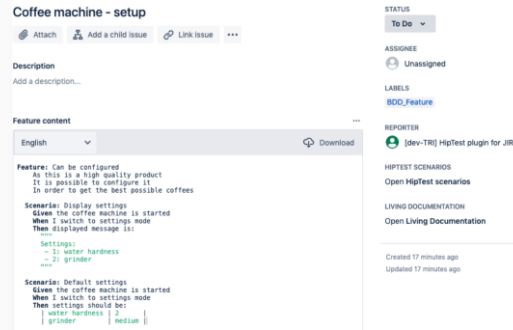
Coffee machine - setup

Attach | Add a child issue | Link issue | •••

Description

Add a description...

Feature content •••

English

Download

Feature: Can be configured
As this is a high quality product
It is possible to configure it
In order to get the best possible coffees

Scenario: Display settings
Given the coffee machine is started
When I switch to settings mode
Then displayed message is:
"""
Settings:
- 1: water hardness
- 2: grinder
"""

Scenario: Default settings
Given the coffee machine is started
When I switch to settings mode
Then settings should be:
| water hardness | 2 |
| grinder | medium |

STATUS

To Do

ASSIGNEE

Unassigned

LABELS

BDD_Feature

REPORTER

[dev-TRI] HipTest plugin for JIR

HIPTEST SCENARIOS

Open HipTest scenarios

LIVING DOCUMENTATION

Open Living Documentation

Created 17 minutes ago

Updated 17 minutes ago